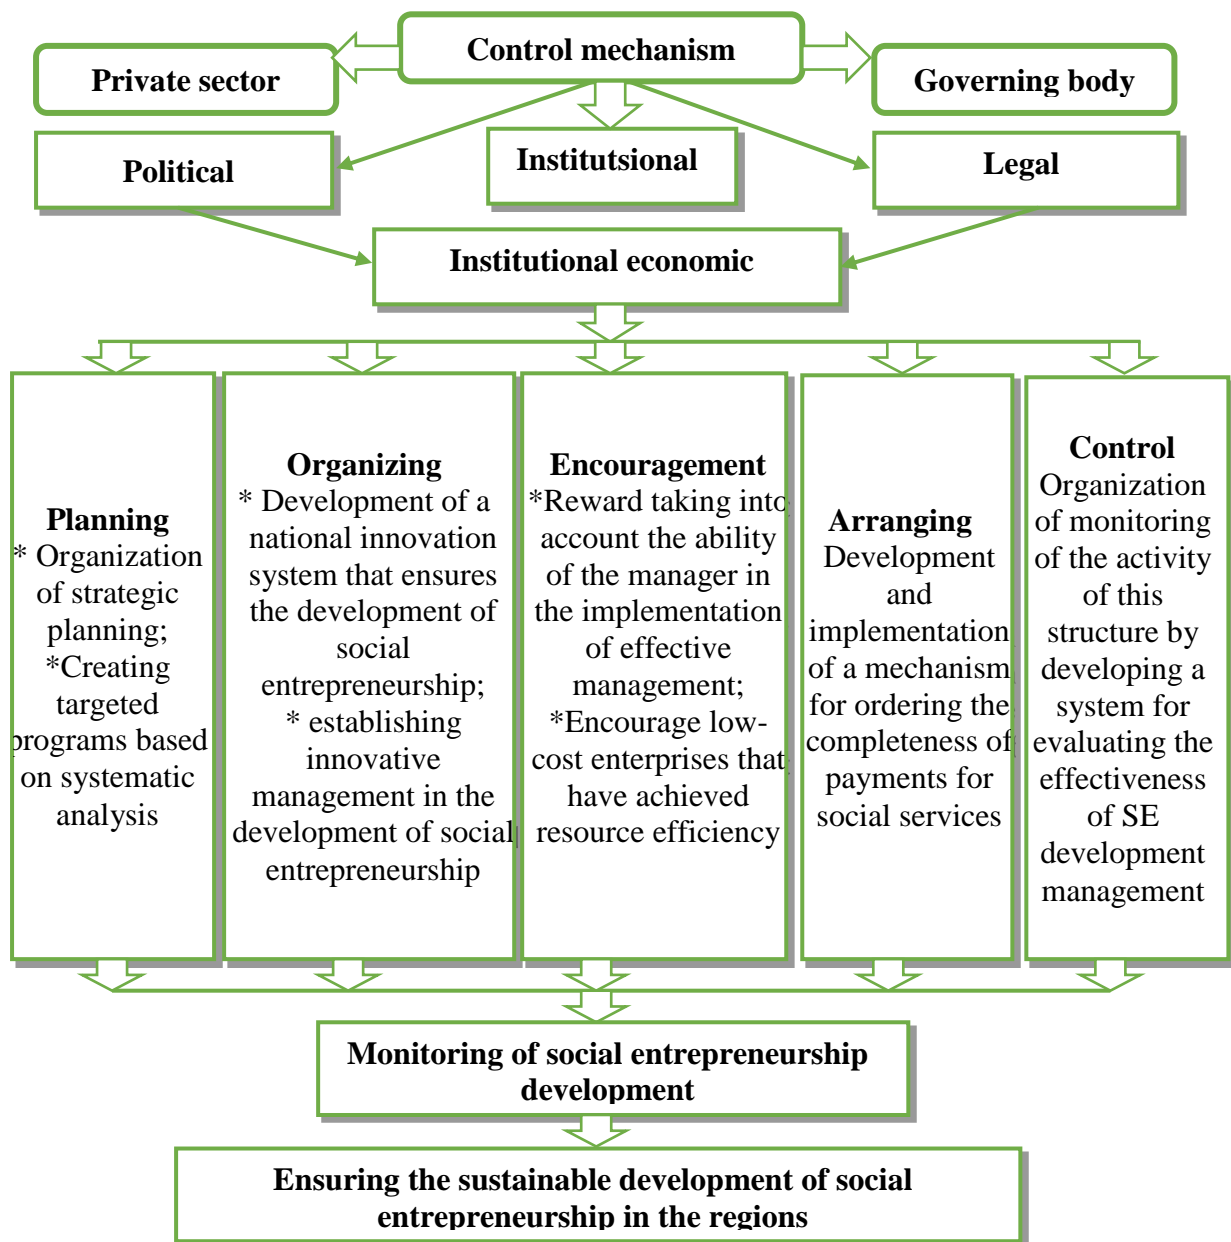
Control mechanism

Private sector

Governing body

Political

Institutsional

Legal

Institutional economic

Planning
* Organization of strategic planning;
*Creating targeted programs based on systematic analysis

Organizing
* Development of a national innovation system that ensures the development of social entrepreneurship;
* establishing innovative management in the development of social entrepreneurship

Encouragement
*Reward taking into account the ability of the manager in the implementation of effective management;
*Encourage low-cost enterprises that have achieved resource efficiency

Arranging
Development and implementation of a mechanism for ordering the completeness of payments for social services

Control
Organization of monitoring of the activity of this structure by developing a system for evaluating the effectiveness of SE development management

Monitoring of social entrepreneurship development

Ensuring the sustainable development of social entrepreneurship in the regions